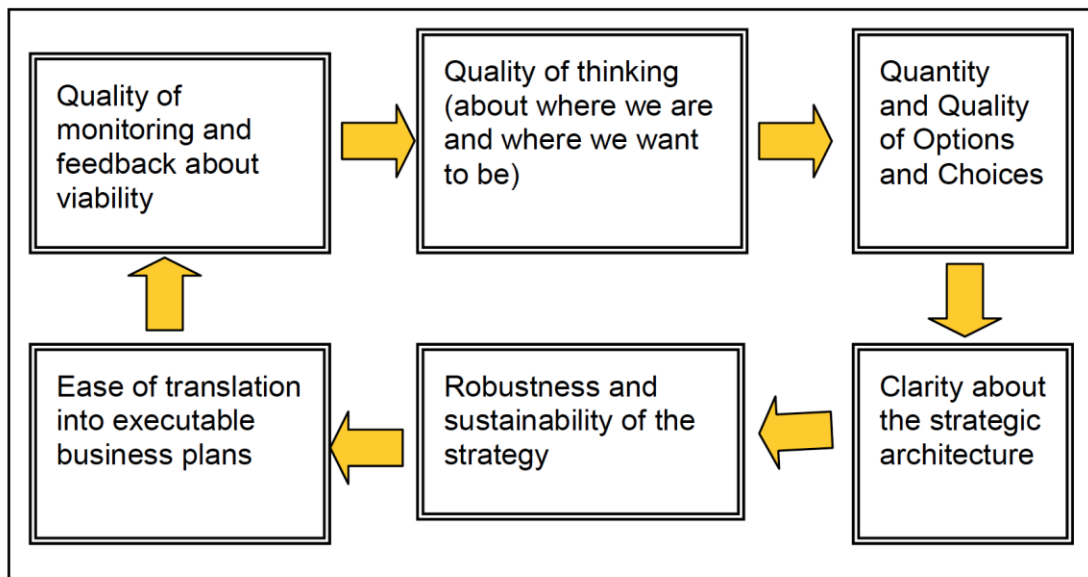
Quality of monitoring and feedback about viability

Quality of thinking (about where we are and where we want to be)

Quantity and Quality of Options and Choices

Clarity about the strategic architecture

Robustness and sustainability of the strategy

Ease of translation into executable business plans